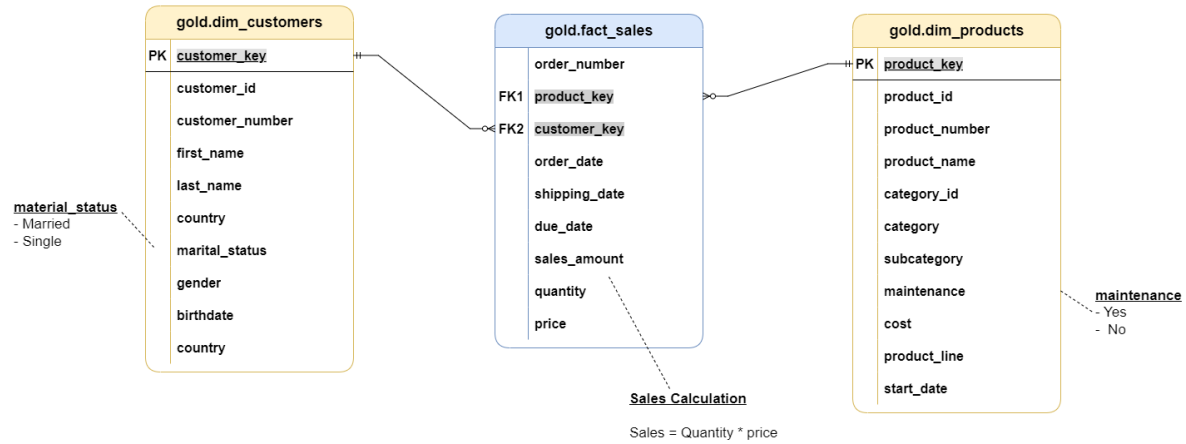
gold.dim_customers

| PK | customer_key |
|---|---|
| | customer_id |
| | customer_number |
| | first_name |
| | last_name |
| | country |
| | marital_status |
| | gender |
| | birthdate |
| | country |

material_status
- Married
- Single

gold.fact_sales

| | order_number |
|---|---|
| FK1 | product_key |
| FK2 | customer_key |
| | order_date |
| | shipping_date |
| | due_date |
| | sales_amount |
| | quantity |
| | price |

Sales Calculation

Sales = Quantity * price

gold.dim_products

| PK | product_key |
|---|---|
| | product_id |
| | product_number |
| | product_name |
| | category_id |
| | category |
| | subcategory |
| | maintenance |
| | cost |
| | product_line |
| | start_date |

maintenance
- Yes
- No